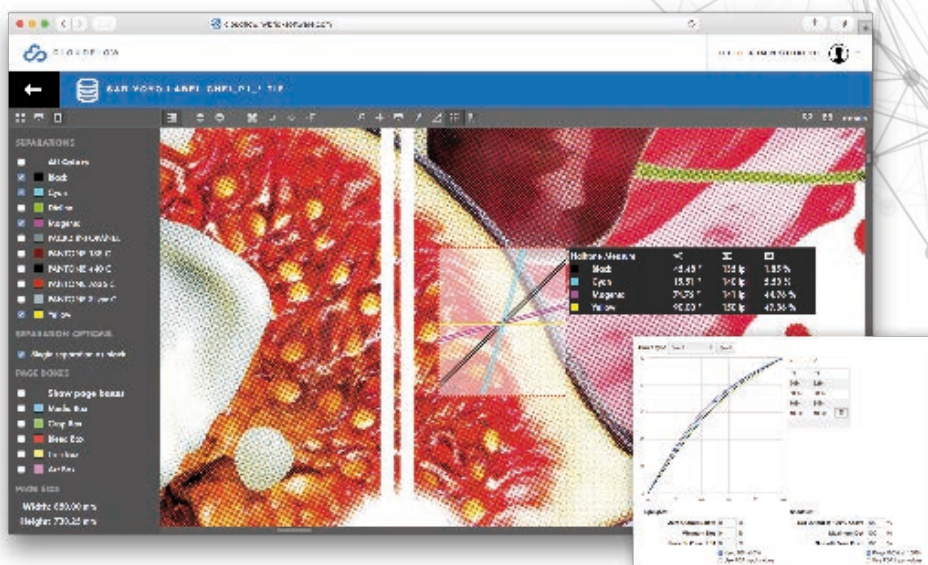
CLOUDFLOW

SAN YOYO LABEL SHEL_01_1.TIF

SEPARATIONS
All Colors
Black
Cyan
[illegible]
Magenta
PANTONE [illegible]
PANTONE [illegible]
PANTONE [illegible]
PANTONE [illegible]
PANTONE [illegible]
Yellow

SEPARATION OPTIONS
Single separation as black

PAGE BOXES
Show page boxes
Media Box
Crop Box
Bleed Box
Trim Box
Art Box

PAGE SIZE
Width: 480.00 mm
Height: 730.25 mm

| Halftone Measure | | | |
|---|---|---|---|
| Black | 45.48 ° | 133 lpi | 1.85 % |
| Cyan | 15.51 ° | 140 lpi | 5.53 % |
| Magenta | 75.78 ° | 141 lpi | 44.79 % |
| Yellow | 90.00 ° | 150 lpi | 40.36 % |